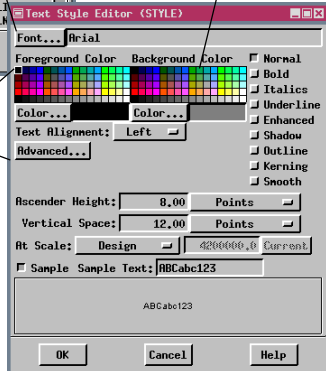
Text Style Editor (STYLE)

Font... Arial

Foreground Color Background Color

Color... Color...

Text Alignment: Left

Advanced...

Normal
Bold
Italics
Underline
Enhanced
Shadow
Outline
Kerning
Smooth

Ascender Height: 8.00 Points

Vertical Space: 12.00 Points

At Scale: Design 4200000.0 Current

Sample Sample Text: ABCabc123

ABCabc123

OK Cancel Help